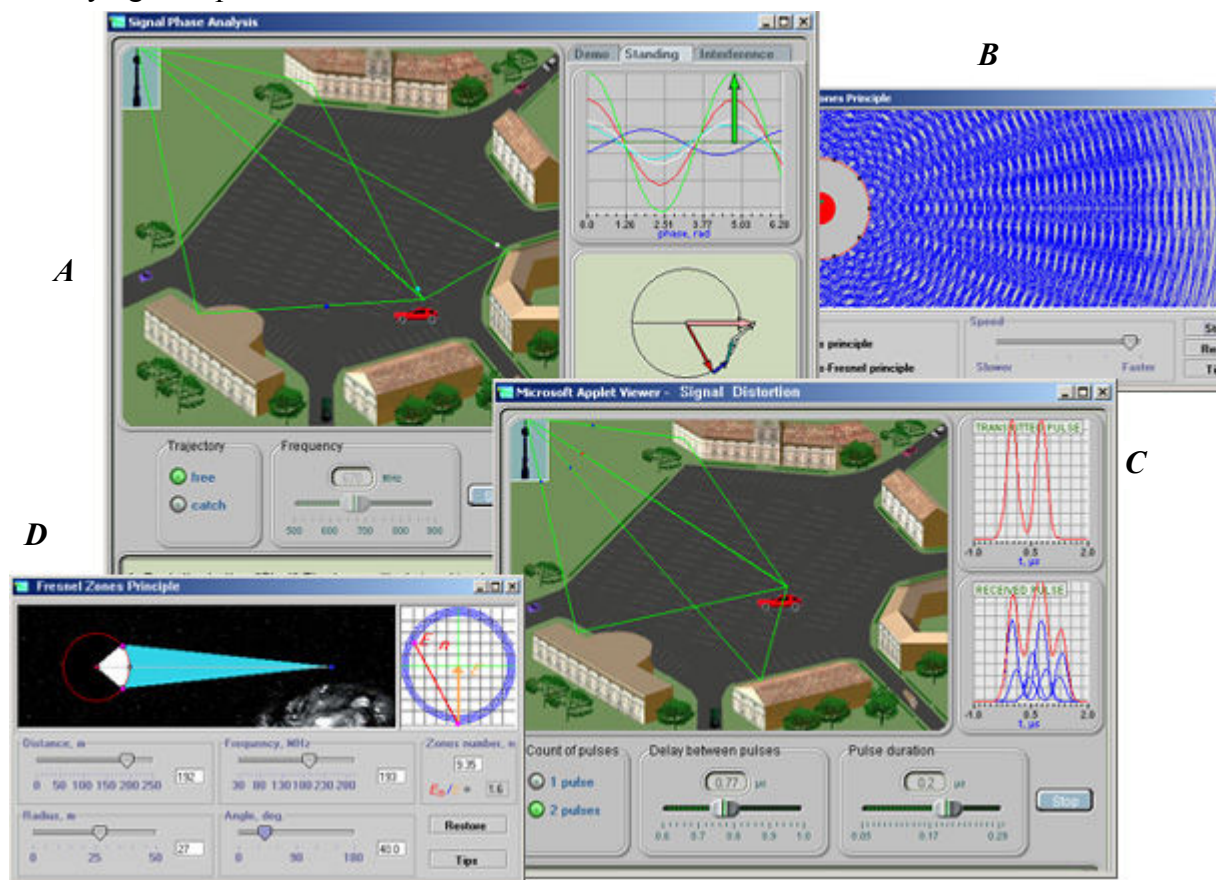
Signal Phase Analysis

Demo Standing Interference

0.0 1.26 2.51 3.77 5.03 6.28
phase, rad

B

Zones Principle

s principle
s-Fresnel principle

Speed
Slower Faster

St
Re
Ti

A

Trajectory
free
catch

Frequency
MHz
500 600 700 800 900

Microsoft Applet Viewer - Signal Distortion

TRANSMITTED PULSE
-1.0 0.5 2.0
t, μs

RECEIVED PULSE
-1.0 0.5 2.0
t, μs

C

D

Fresnel Zones Principle

Distance, m
0 50 100 150 200 250
192

Frequency, MHz
30 80 130 180 230 280
193

Zones number, n
9.35
$E_n$ / = 1.6

Radius, m
0 25 50
27

Angle, deg
0 90 180
40.0

Restore
Tips

Count of pulses
1 pulse
2 pulses

Delay between pulses
0.77 μs
0.6 0.7 0.8 0.9 1.0

Pulse duration
0.2 μs
0.05 0.17 0.29

Stop